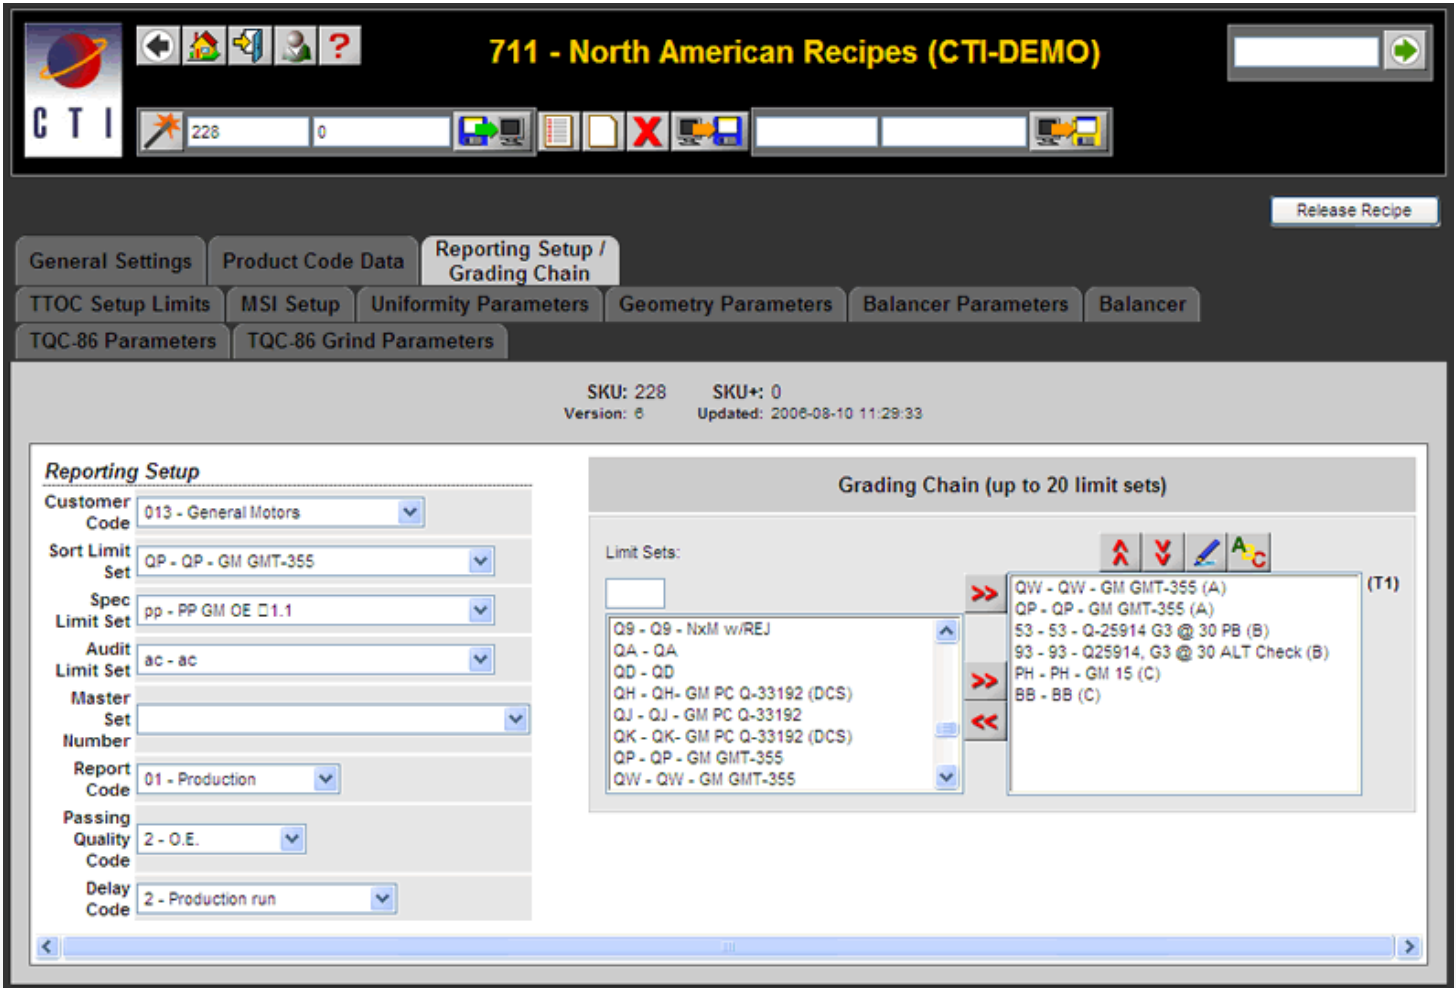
C T I

711 - North American Recipes (CTI-DEMO)

228
0

Release Recipe

General Settings
Product Code Data
Reporting Setup / Grading Chain
TTOC Setup Limits
MSI Setup
Uniformity Parameters
Geometry Parameters
Balancer Parameters
Balancer
TQC-86 Parameters
TQC-86 Grind Parameters

SKU: 228 SKU+: 0
Version: 6 Updated: 2006-08-10 11:29:33

Reporting Setup

| Customer Code | 013 - General Motors |
|---|---|
| Sort Limit Set | QP - QP - GM GMT-355 |
| Spec Limit Set | pp - PP GM OE □1.1 |
| Audit Limit Set | ac - ac |
| Master Set Number | |
| Report Code | 01 - Production |
| Passing Quality Code | 2 - O.E. |
| Delay Code | 2 - Production run |

Grading Chain (up to 20 limit sets)

Limit Sets:

Q9 - Q9 - NxM w/REJ
QA - QA
QD - QD
QH - QH- GM PC Q-33192 (DCS)
QJ - QJ - GM PC Q-33192
QK - QK- GM PC Q-33192 (DCS)
QP - QP - GM GMT-355
QW - QW - GM GMT-355

>>
>>
<<

QW - QW - GM GMT-355 (A)
QP - QP - GM GMT-355 (A)
53 - 53 - Q-25914 G3 @ 30 PB (B)
93 - 93 - Q25914, G3 @ 30 ALT Check (B)
PH - PH - GM 15 (C)
BB - BB (C)

(T1)